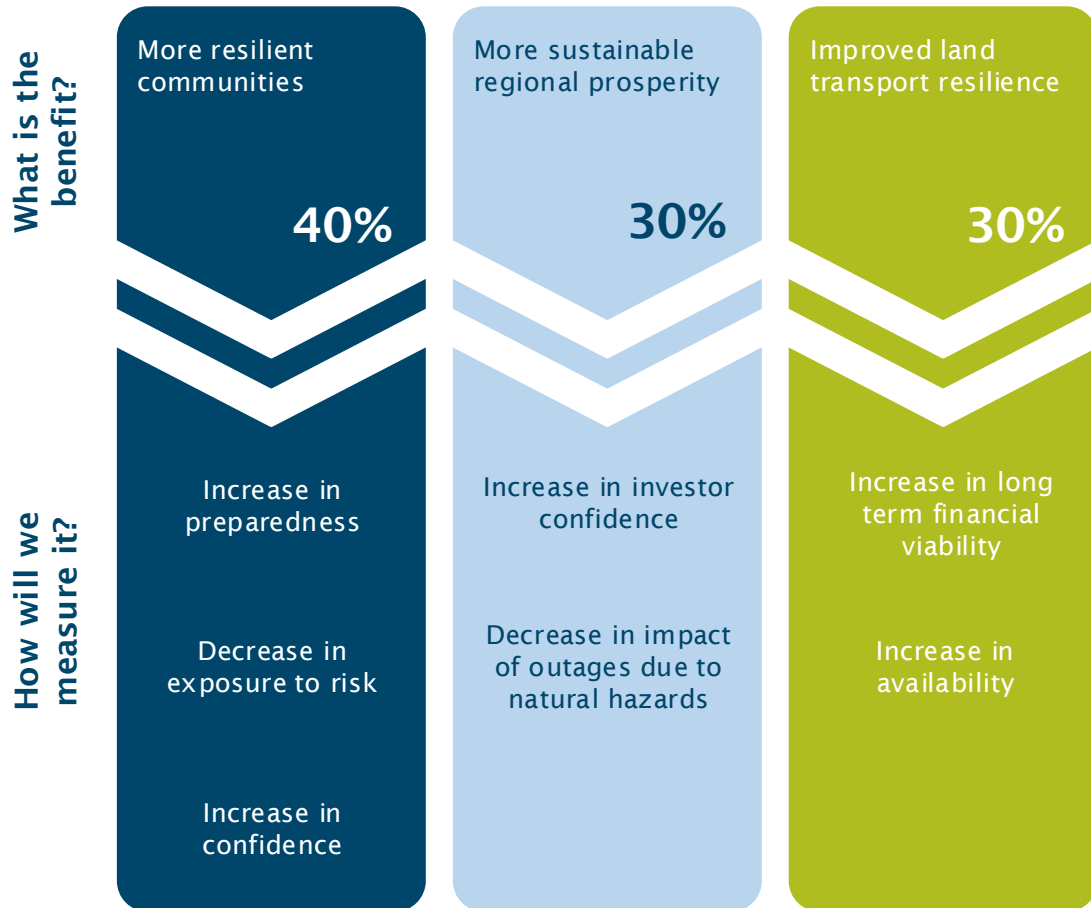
What is the benefit?

More resilient communities

40%

More sustainable regional prosperity

30%

Improved land transport resilience

30%

How will we measure it?

Increase in preparedness

Decrease in exposure to risk

Increase in confidence

Increase in investor confidence

Decrease in impact of outages due to natural hazards

Increase in long term financial viability

Increase in availability